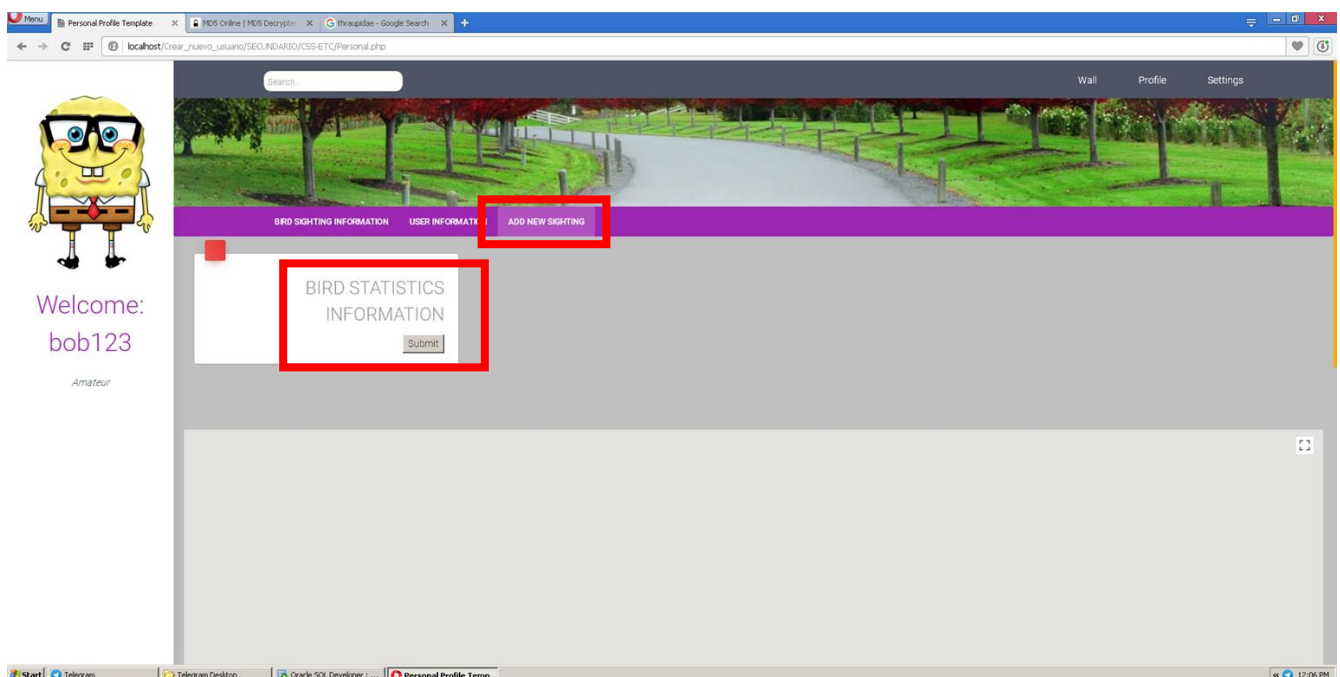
Menu
Personal Profile Template ×
MD5 Online | MD5 Decrypter ×
thraupidae - Google Search ×
+
localhost/Crear_nuevo_usuario/SECUNDARIO/CSS-ETC/Personal.php

Search...
Wall
Profile
Settings

BIRD SIGHTING INFORMATION
USER INFORMATI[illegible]
ADD NEW SIGHTING

Welcome: bob123

Amateur

BIRD STATISTICS INFORMATION
Submit

Start
Telegram
Telegram Desktop
Oracle SQL Developer : ...
Personal Profile Temp
12:06 PM